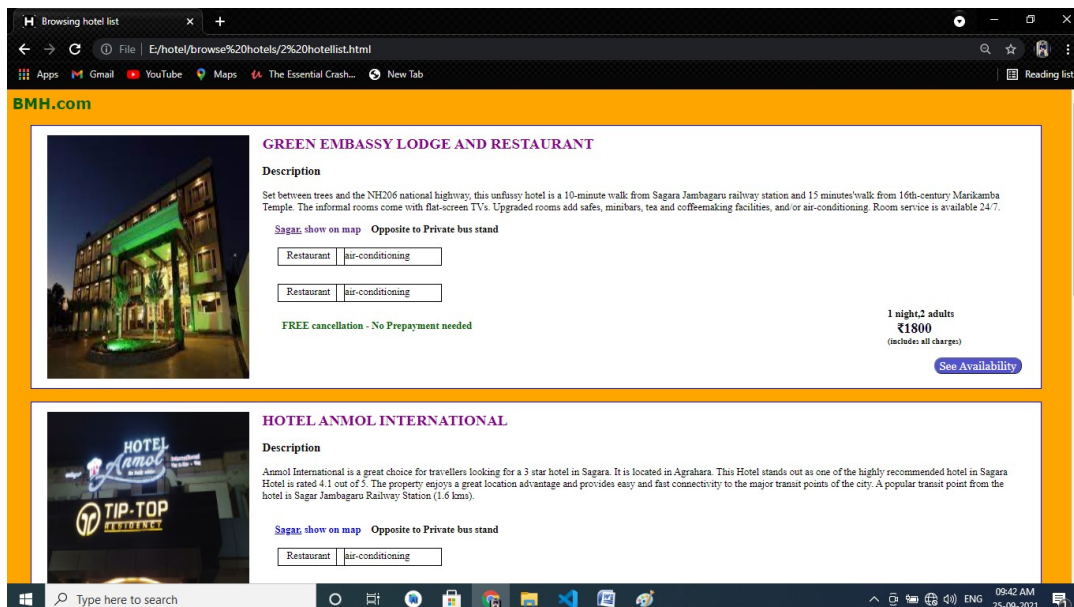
Browsing hotel list
File | E:/hotel/browse%20hotels/2%20hotellist.html
Apps Gmail YouTube Maps The Essential Crash... New Tab
Reading list

BMH.com

GREEN EMBASSY LODGE AND RESTAURANT

Description

Set between trees and the NH206 national highway, this unfussy hotel is a 10-minute walk from Sagara Jambagaru railway station and 15 minutes'walk from 16th-century Marikamba Temple. The informal rooms come with flat-screen TVs. Upgraded rooms add safes, minibars, tea and coffeemaking facilities, and/or air-conditioning. Room service is available 24/7.

Sagar, show on map Opposite to Private bus stand

| Restaurant | air-conditioning |
|---|---|

| Restaurant | air-conditioning |
|---|---|

FREE cancellation - No Prepayment needed

1 night,2 adults
₹1800
(includes all charges)

See Availability

HOTEL ANMOL INTERNATIONAL

Description

Anmol International is a great choice for travellers looking for a 3 star hotel in Sagara. It is located in Agrahara. This Hotel stands out as one of the highly recommended hotel in Sagara Hotel is rated 4.1 out of 5. The property enjoys a great location advantage and provides easy and fast connectivity to the major transit points of the city. A popular transit point from the hotel is Sagar Jambagaru Railway Station (1.6 kms).

Sagar, show on map Opposite to Private bus stand

| Restaurant | air-conditioning |
|---|---|

HOTEL Anmol
TIP-TOP RESIDENCY

Type here to search
ENG 09:42 AM 25-09-2021